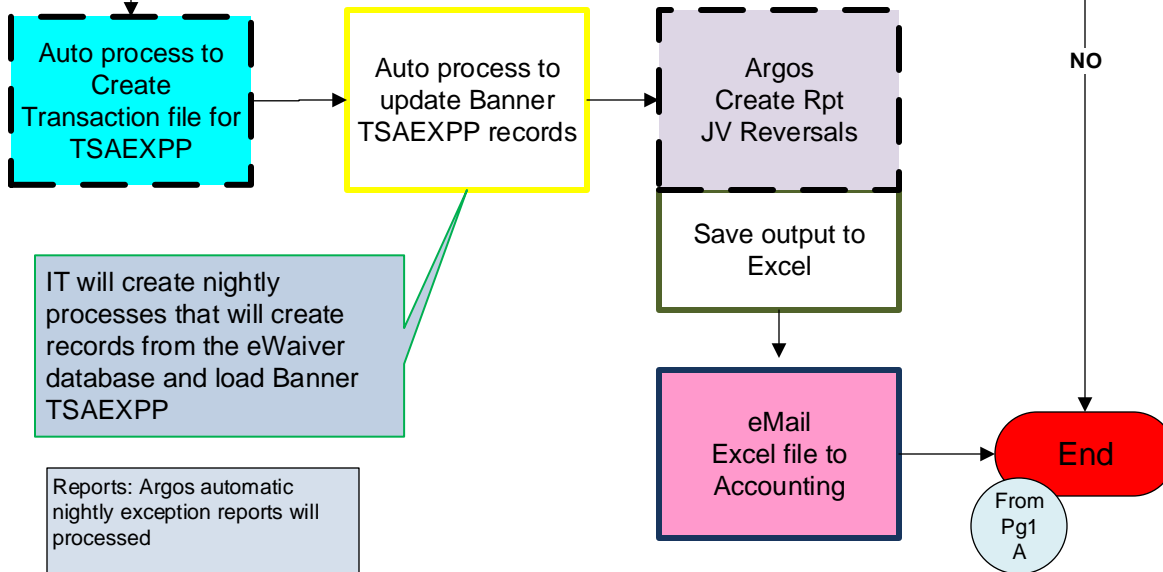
Auto process to Create Transaction file for TSAEXPP

Auto process to update Banner TSAEXPP records

Argos Create Rpt JV Reversals

NO

Save output to Excel

IT will create nightly processes that will create records from the eWaiver database and load Banner TSAEXPP

eMail Excel file to Accounting

End

From Pg1 A

Reports: Argos automatic nightly exception reports will processed